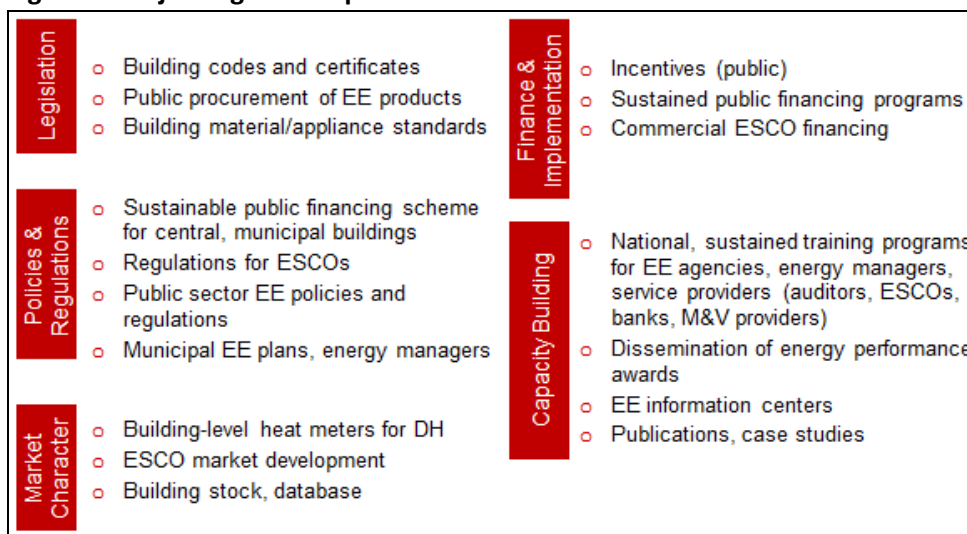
Legislation

- Building codes and certificates
- Public procurement of EE products
- Building material/appliance standards

Policies & Regulations

- Sustainable public financing scheme for central, municipal buildings
- Regulations for ESCOs
- Public sector EE policies and regulations
- Municipal EE plans, energy managers

Market Character

- Building-level heat meters for DH
- ESCO market development
- Building stock, database

Finance & Implementation

- Incentives (public)
- Sustained public financing programs
- Commercial ESCO financing

Capacity Building

- National, sustained training programs for EE agencies, energy managers, service providers (auditors, ESCOs, banks, M&V providers)
- Dissemination of energy performance awards
- EE information centers
- Publications, case studies